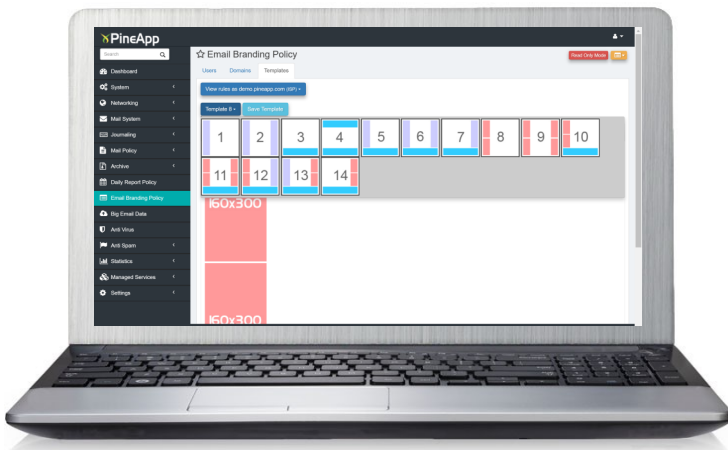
PineApp

Search

Dashboard
System
Networking
Mail System
Journaling
Mail Policy
Archive
Daily Report Policy
Email Branding Policy
Big Email Data
Anti Virus
Anti Spam
Statistics
Managed Services
Settings

☆ Email Branding Policy

Read Only Mode

Users Domains Templates

View rules as demo.pineapp.com (GP)

Template 8 Save Template

1 2 3 4 5 6 7 8 9 10
11 12 13 14

160x300

160x300